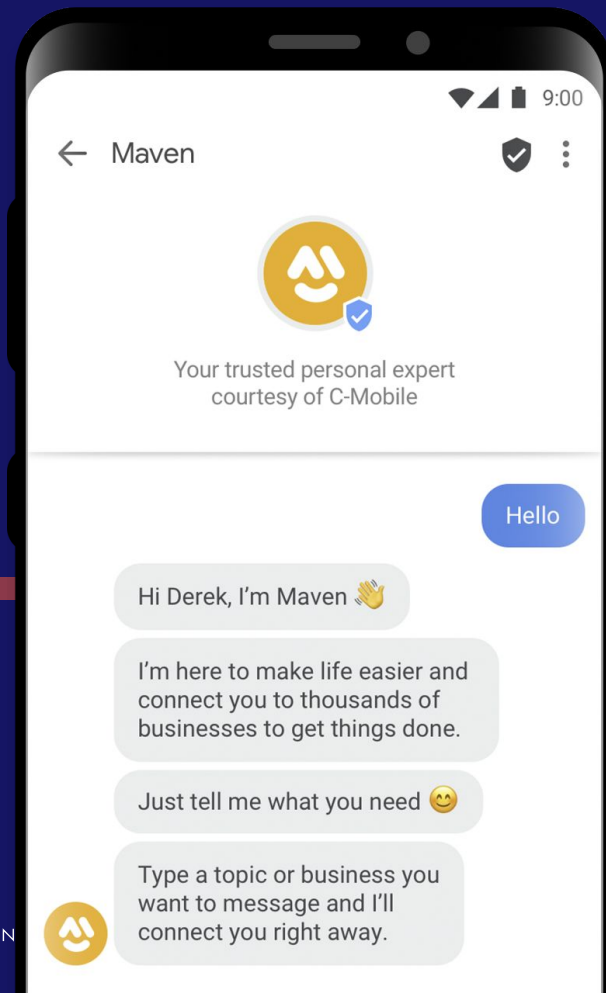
9:00

Maven

Your trusted personal expert courtesy of C-Mobile

Hello

Hi Derek, I'm Maven 👋

I'm here to make life easier and connect you to thousands of businesses to get things done.

Just tell me what you need 😊

Type a topic or business you want to message and I'll connect you right away.

N